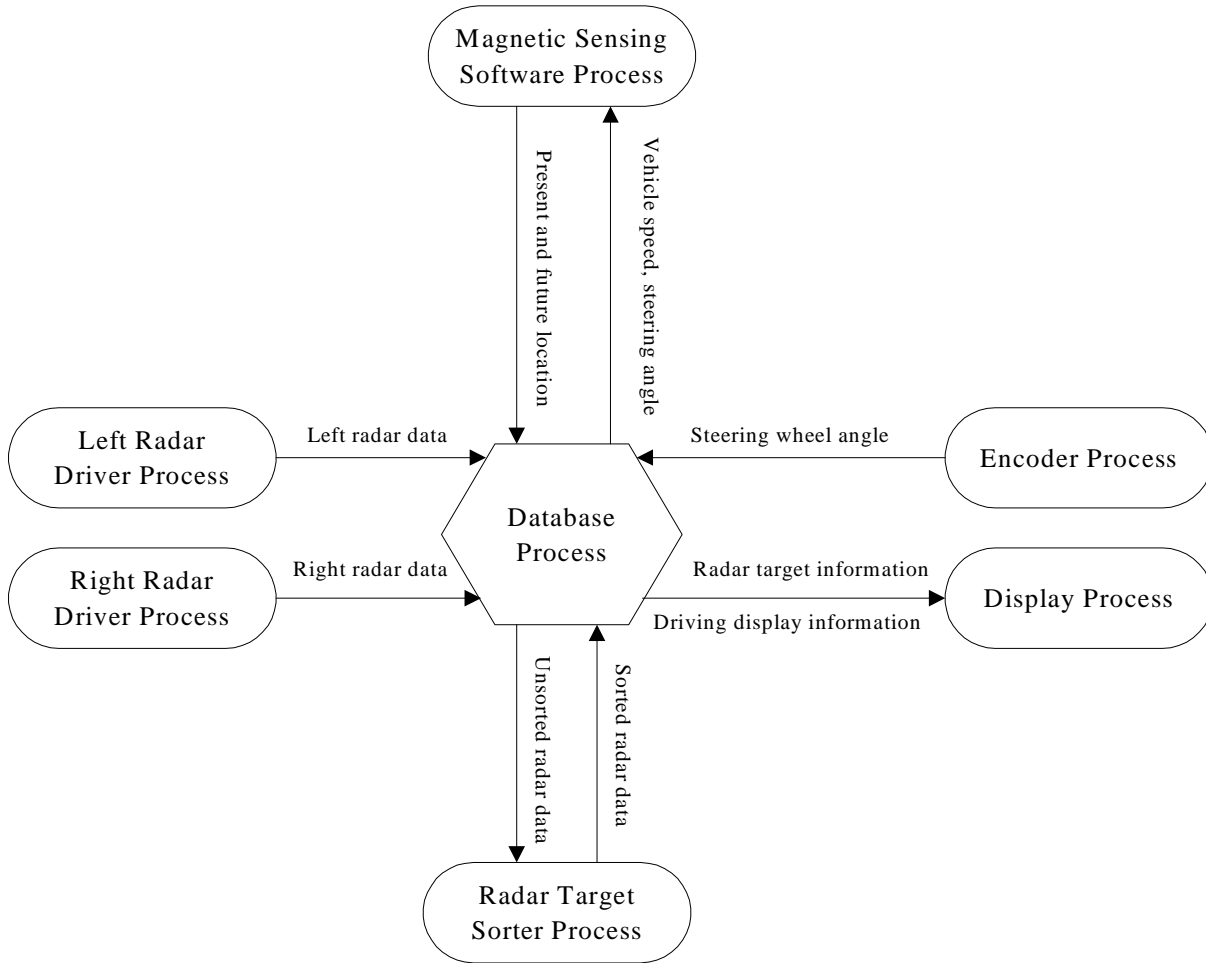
Magnetic Sensing Software Process

Present and future location

Vehicle speed, steering angle

Left Radar Driver Process

Left radar data

Steering wheel angle

Encoder Process

Database Process

Right Radar Driver Process

Right radar data

Radar target information

Display Process

Driving display information

Unsorted radar data

Sorted radar data

Radar Target Sorter Process